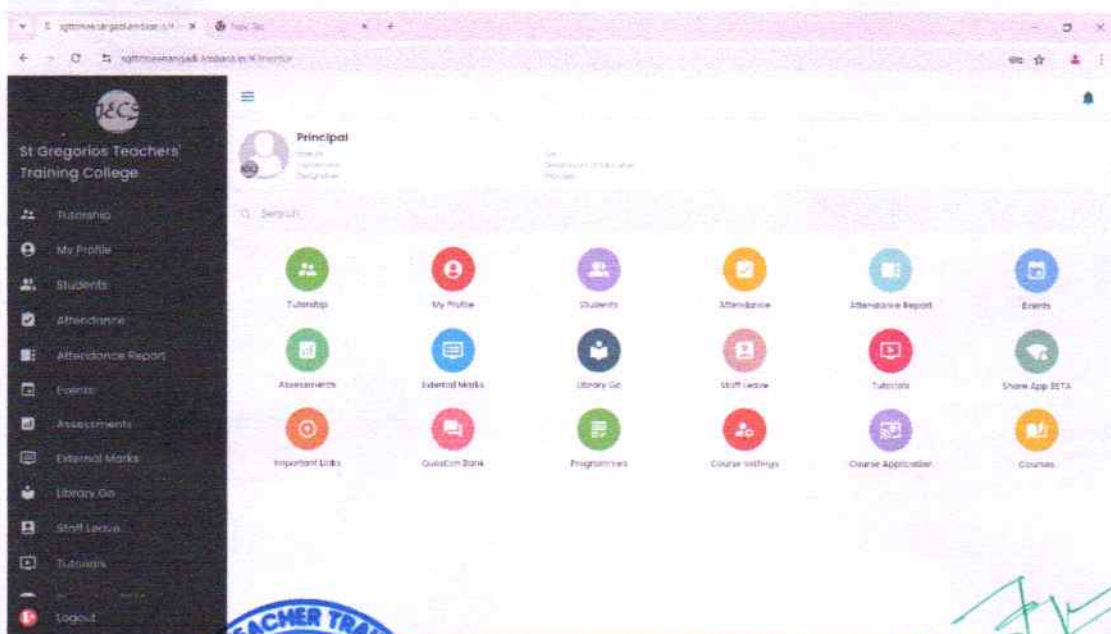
sgttcmavangad.lmsbase.in | New Tab

sgttcmavangad.lmsbase.in/#/mentor

St Gregorios Teachers' Training College

Tutorship
My Profile
Students
Attendance
Attendance Report
Events
Assessments
External Marks
Library Go
Staff Leave
Tutorials
Logout

Principal
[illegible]
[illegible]
Designation

Search

Tutorship
My Profile
Students
Attendance
Attendance Report
Events
Assessments
External Marks
Library Go
Staff Leave
Tutorials
Share App BETA
Important Links
Question Bank
Programmes
Course Settings
Course Application
Courses

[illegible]CHER TRA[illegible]